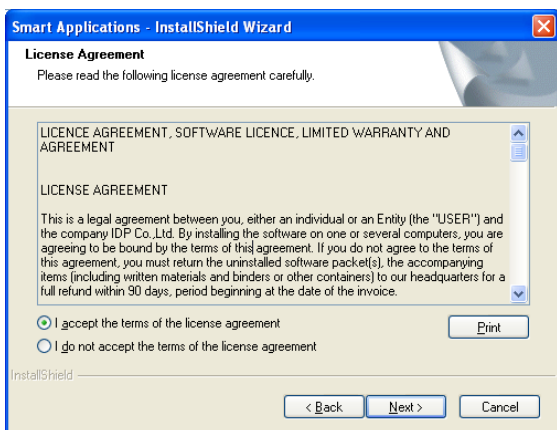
Smart Applications - InstallShield Wizard

License Agreement

Please read the following license agreement carefully.

LICENCE AGREEMENT, SOFTWARE LICENCE, LIMITED WARRANTY AND AGREEMENT

LICENSE AGREEMENT

This is a legal agreement between you, either an individual or an Entity (the "USER") and the company IDP Co.,Ltd. By installing the software on one or several computers, you are agreeing to be bound by the terms of this agreement. If you do not agree to the terms of this agreement, you must return the uninstalled software packet(s), the accompanying items (including written materials and binders or other containers) to our headquarters for a full refund within 90 days, period beginning at the date of the invoice.

I accept the terms of the license agreement

I do not accept the terms of the license agreement

Print

InstallShield

< Back

Next >

Cancel